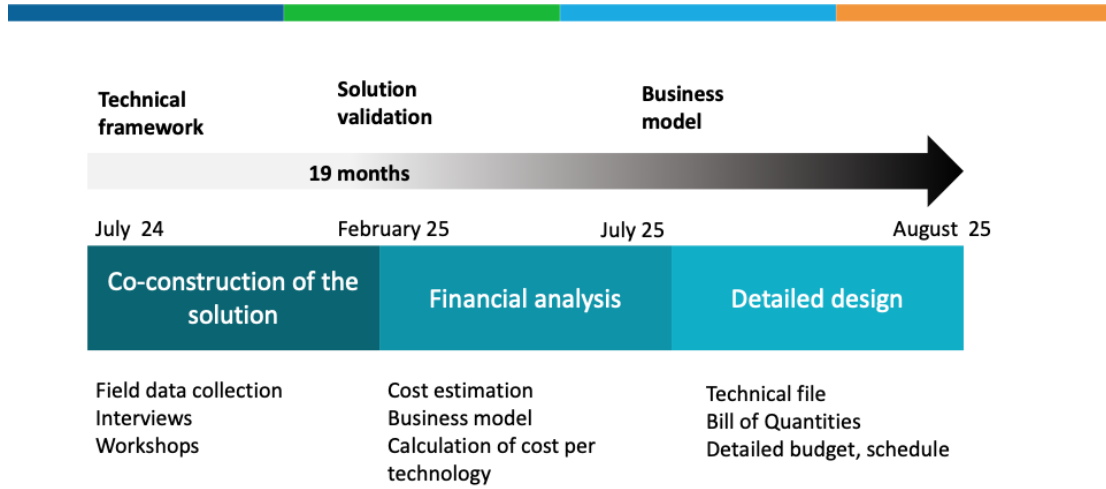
Technical framework

Solution validation

Business model

19 months

July 24

February 25

July 25

August 25

Co-construction of the solution

Financial analysis

Detailed design

Field data collection
Interviews
Workshops

Cost estimation
Business model
Calculation of cost per technology

Technical file
Bill of Quantities
Detailed budget, schedule